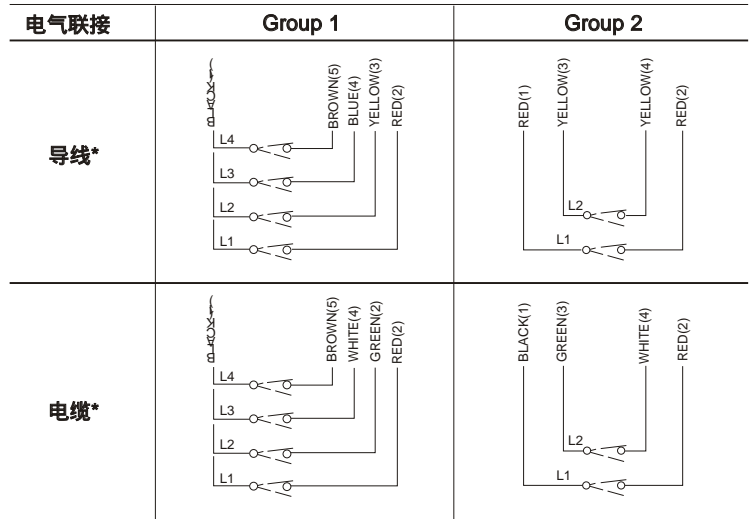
| 电气联接 | Group 1 | Group 2 |
|---|---|---|
| 导线* | BROWN(5) BLUE(4) YELLOW(3) RED(2) L4 L3 L2 L1 | RED(1) YELLOW(3) YELLOW(4) RED(2) L2 L1 |
| 电缆* | BROWN(5) WHITE(4) GREEN(2) RED(2) L4 L3 L2 L1 | BLACK(1) GREEN(3) WHITE(4) RED(2) L2 L1 |